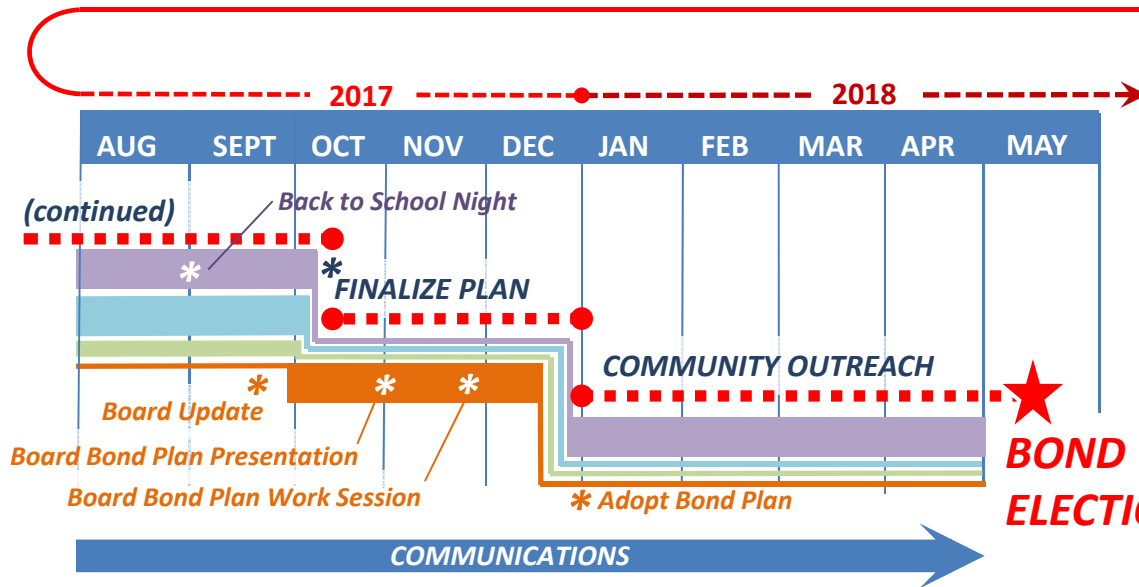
2017

2018

| AUG | SEPT | OCT | NOV | DEC | JAN | FEB | MAR | APR | MAY |
|---|---|---|---|---|---|---|---|---|---|

(continued)

Back to School Night

FINALIZE PLAN

COMMUNITY OUTREACH

Board Update

Board Bond Plan Presentation

Board Bond Plan Work Session

Adopt Bond Plan

BOND ELECTI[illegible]

COMMUNICATIONS